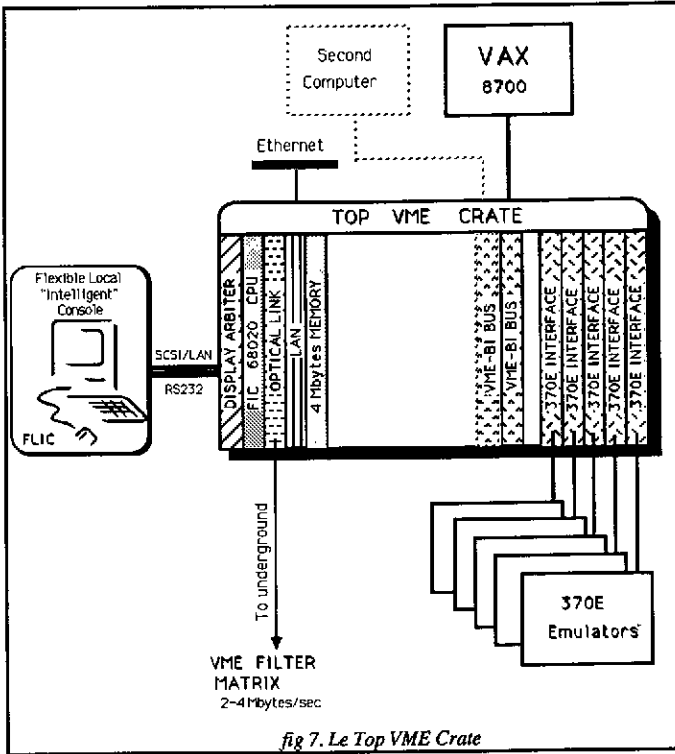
Second Computer

VAX 8700

Ethernet

TOP VME CRATE

Flexible Local "Intelligent" Console

FLIC

SCSI/LAN

RS232

DISPLAY ARBITER

FIC 68020 CPU

OPTICAL LINK

LAN

4 Mbytes MEMORY

VME-BI BUS

VME-BI BUS

370E INTERFACE

370E INTERFACE

370E INTERFACE

370E INTERFACE

370E INTERFACE

To underground

VME FILTER MATRIX

2-4 Mbytes/sec

370E Emulators

fig 7. Le Top VME Crate